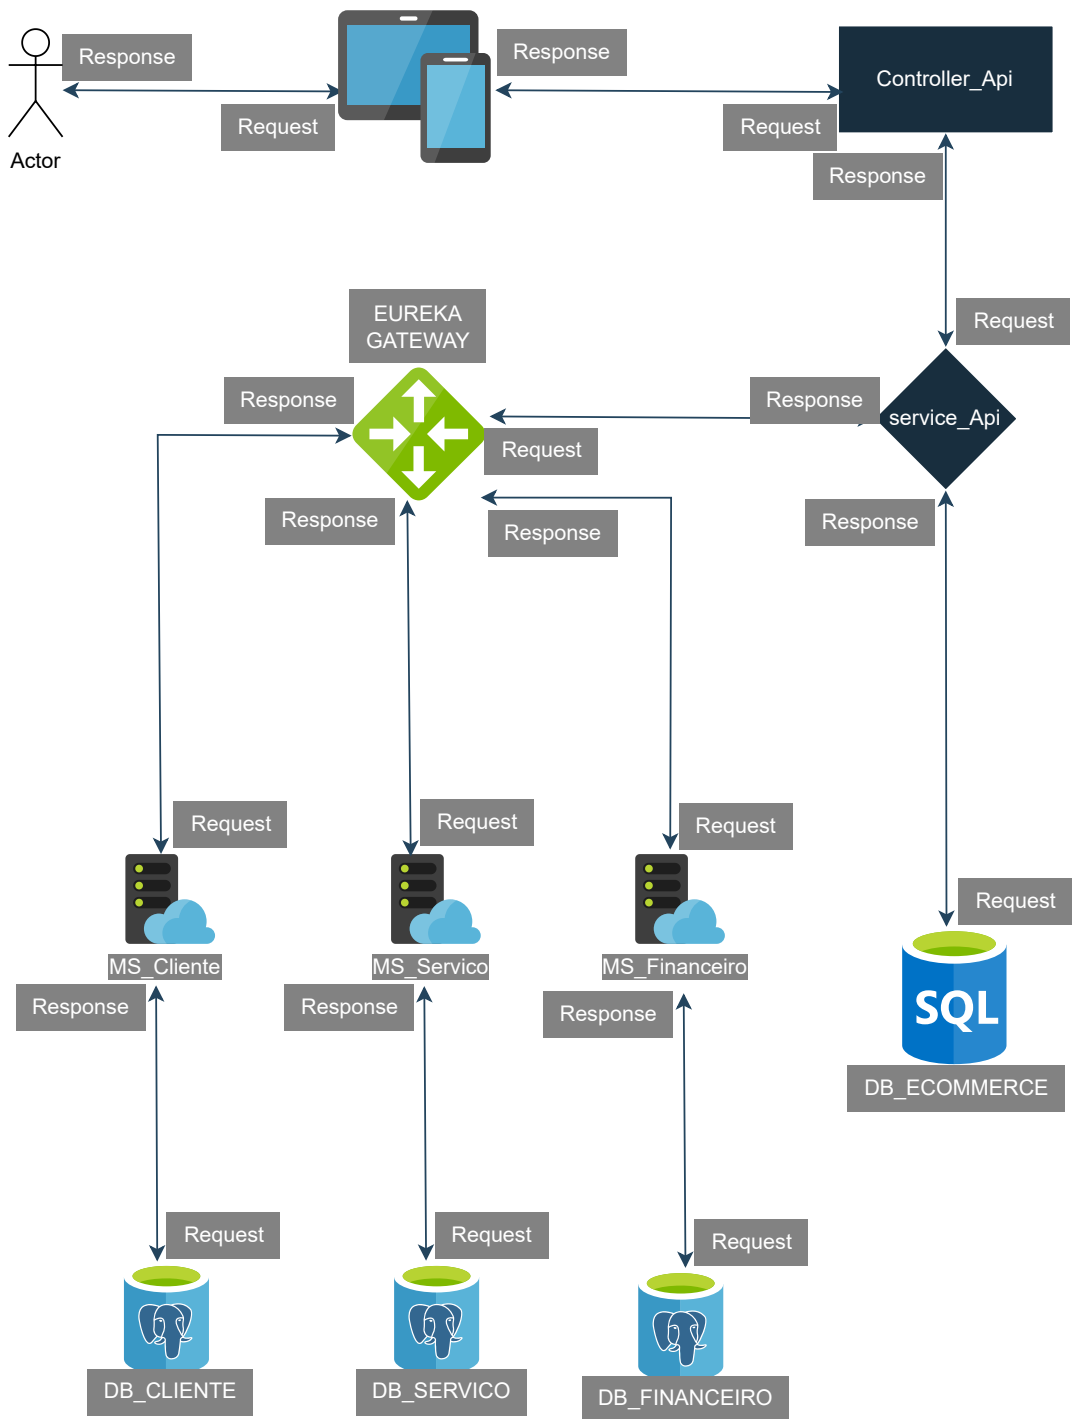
Response

Actor

Request

Response

Request

Controller_Api

Response

Request

EUREKA GATEWAY

Response

Response

service_Api

Request

Response

Response

Response

Request

Request

Request

Request

MS_Cliente

MS_Servico

MS_Financeiro

Response

Response

Response

SQL

DB_ECOMMERCE

Request

Request

Request

DB_CLIENTE

DB_SERVICO

DB_FINANCEIRO